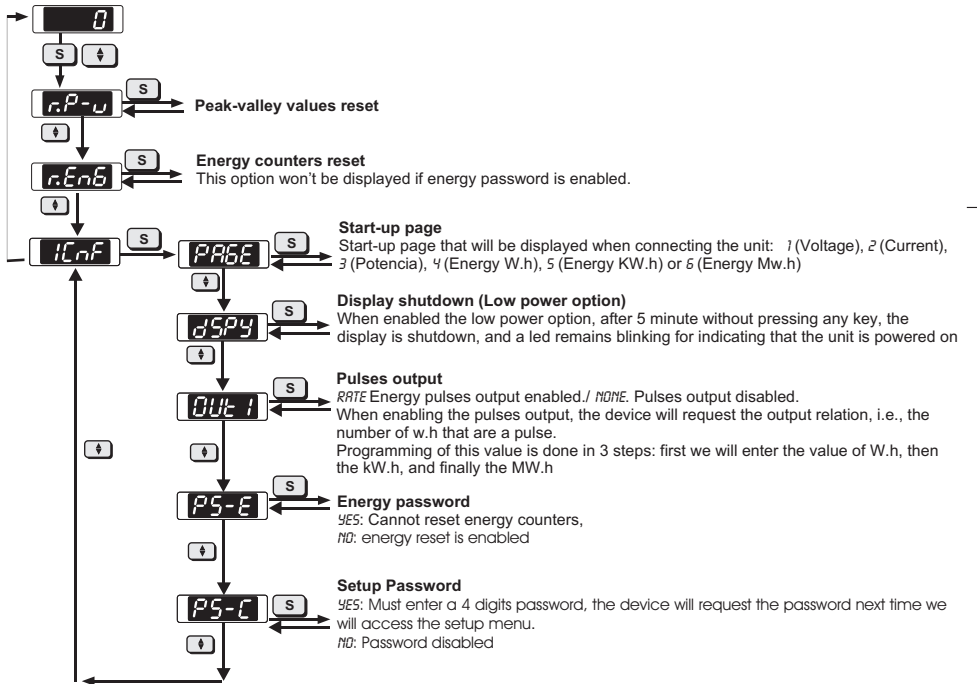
0

S

r.P-u

S

Peak-valley values reset

r.En6

S

Energy counters reset
This option won't be displayed if energy password is enabled.

1CnF

S

PAGE

S

Start-up page
Start-up page that will be displayed when connecting the unit: 1 (Voltage), 2 (Current), 3 (Potencia), 4 (Energy W.h), 5 (Energy KW.h) or 6 (Energy Mw.h)

dSPY

S

Display shutdown (Low power option)
When enabled the low power option, after 5 minute without pressing any key, the display is shutdown, and a led remains blinking for indicating that the unit is powered on

OUt 1

S

Pulses output
RATE Energy pulses output enabled./ NONE. Pulses output disabled.
When enabling the pulses output, the device will request the output relation, i.e., the number of w.h that are a pulse.
Programming of this value is done in 3 steps: first we will enter the value of W.h, then the kW.h, and finally the MW.h

PS-E

S

Energy password
YES: Cannot reset energy counters,
NO: energy reset is enabled

PS-C

S

Setup Password
YES: Must enter a 4 digits password, the device will request the password next time we will access the setup menu.
NO: Password disabled